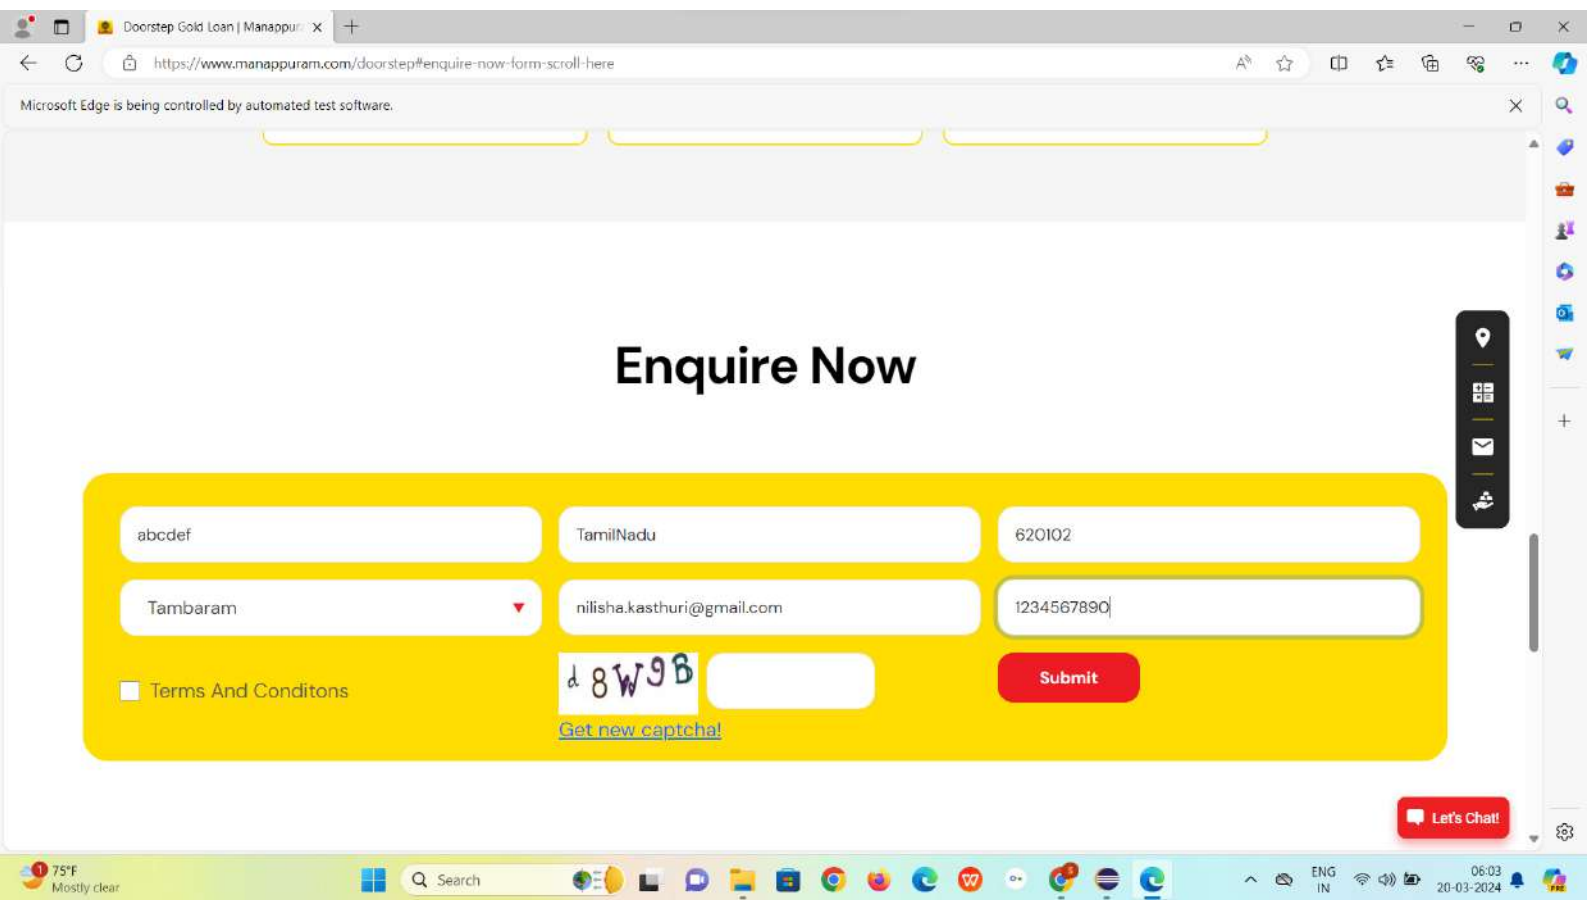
Doorstep Gold Loan | Manappura

https://www.manappuram.com/doorstep#enquire-now-form-scroll-here

Microsoft Edge is being controlled by automated test software.

Enquire Now

abcdef

TamilNadu

620102

Tambaram

nilisha.kasthuri@gmail.com

1234567890

Terms And Conditons

d8W9B

Submit

Get new captcha!

Let's Chat!

75°F
Mostly clear

Search

ENG
IN

06:03
20-03-2024